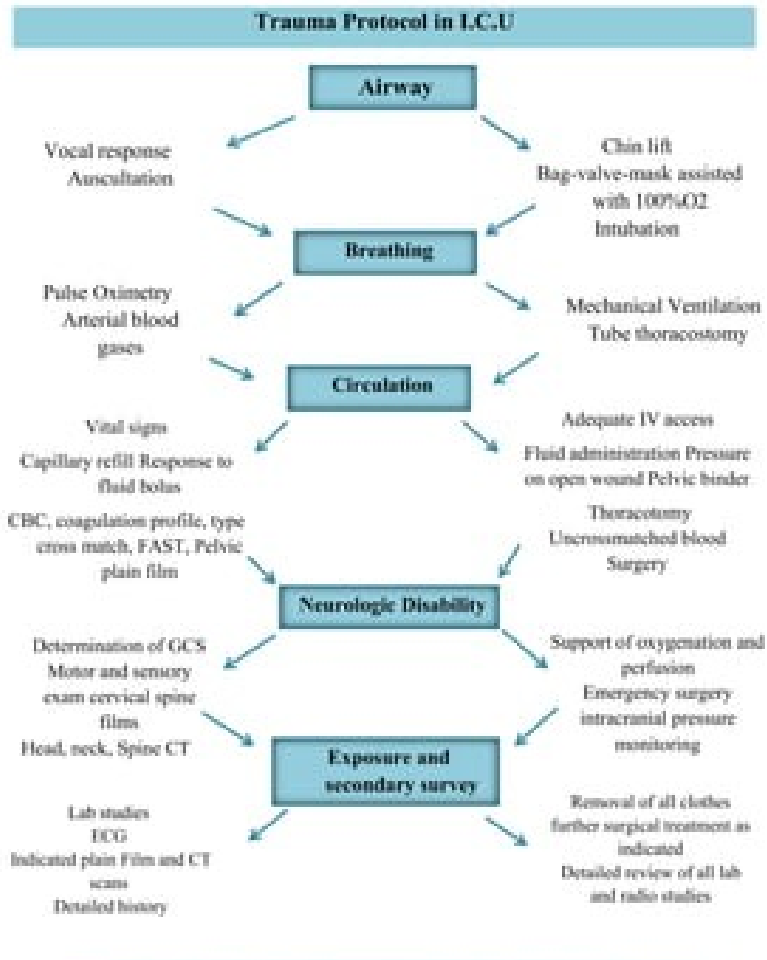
Trauma Protocol in I.C.U

Airway

Vocal response
Auscultation

Chin lift
Bag-valve-mask assisted with 100%O2
Intubation

Breathing

Pulse Oximetry
Arterial blood gases

Mechanical Ventilation
Tube thoracostomy

Circulation

Vital signs
Capillary refill Response to fluid bolus

Adequate IV access
Fluid administration Pressure on open wound Pelvic binder

CBC, coagulation profile, type cross match, FAST, Pelvic plain film

Thoracotomy
Uncrossmatched blood
Surgery

Neurologic Disability

Determination of GCS
Motor and sensory exam cervical spine films
Head, neck, Spine CT

Support of oxygenation and perfusion
Emergency surgery intracranial pressure monitoring

Exposure and secondary survey

Lab studies
ECG
Indicated plain Film and CT scans
Detailed history

Removal of all clothes further surgical treatment as indicated
Detailed review of all lab and radio studies